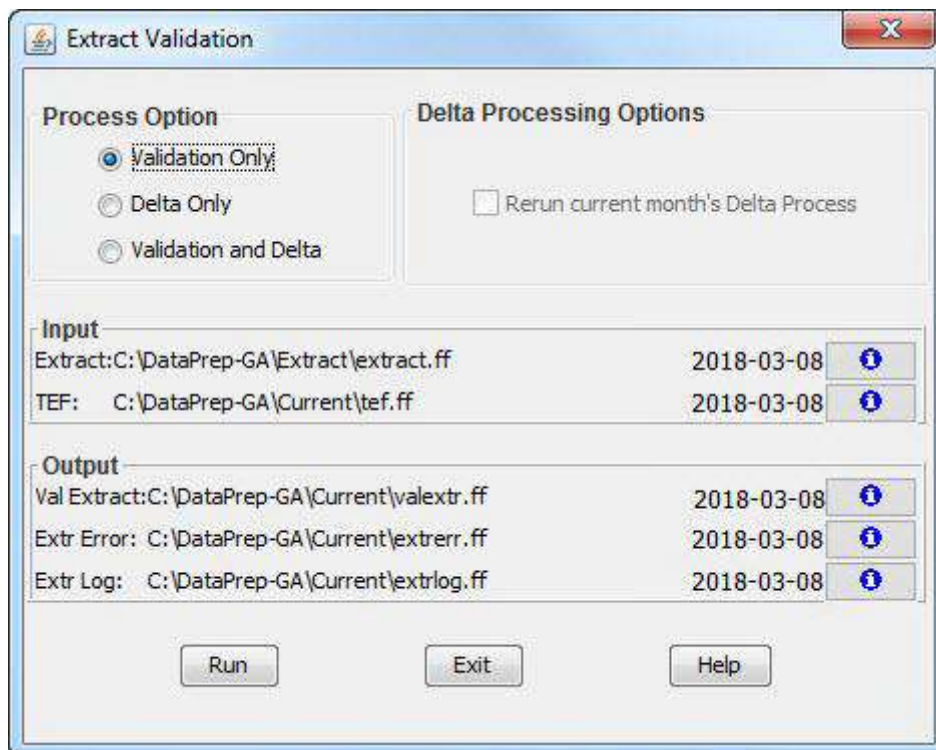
Extract Validation

Process Option

Validation Only

Delta Only

Validation and Delta

Delta Processing Options

Rerun current month's Delta Process

Input

Extract:C:\DataPrep-GA\Extract\extract.ff 2018-03-08

TEF: C:\DataPrep-GA\Current\tef.ff 2018-03-08

Output

Val Extract:C:\DataPrep-GA\Current\valextr.ff 2018-03-08

Extr Error: C:\DataPrep-GA\Current\extrerr.ff 2018-03-08

Extr Log: C:\DataPrep-GA\Current\extrlog.ff 2018-03-08

Run Exit Help